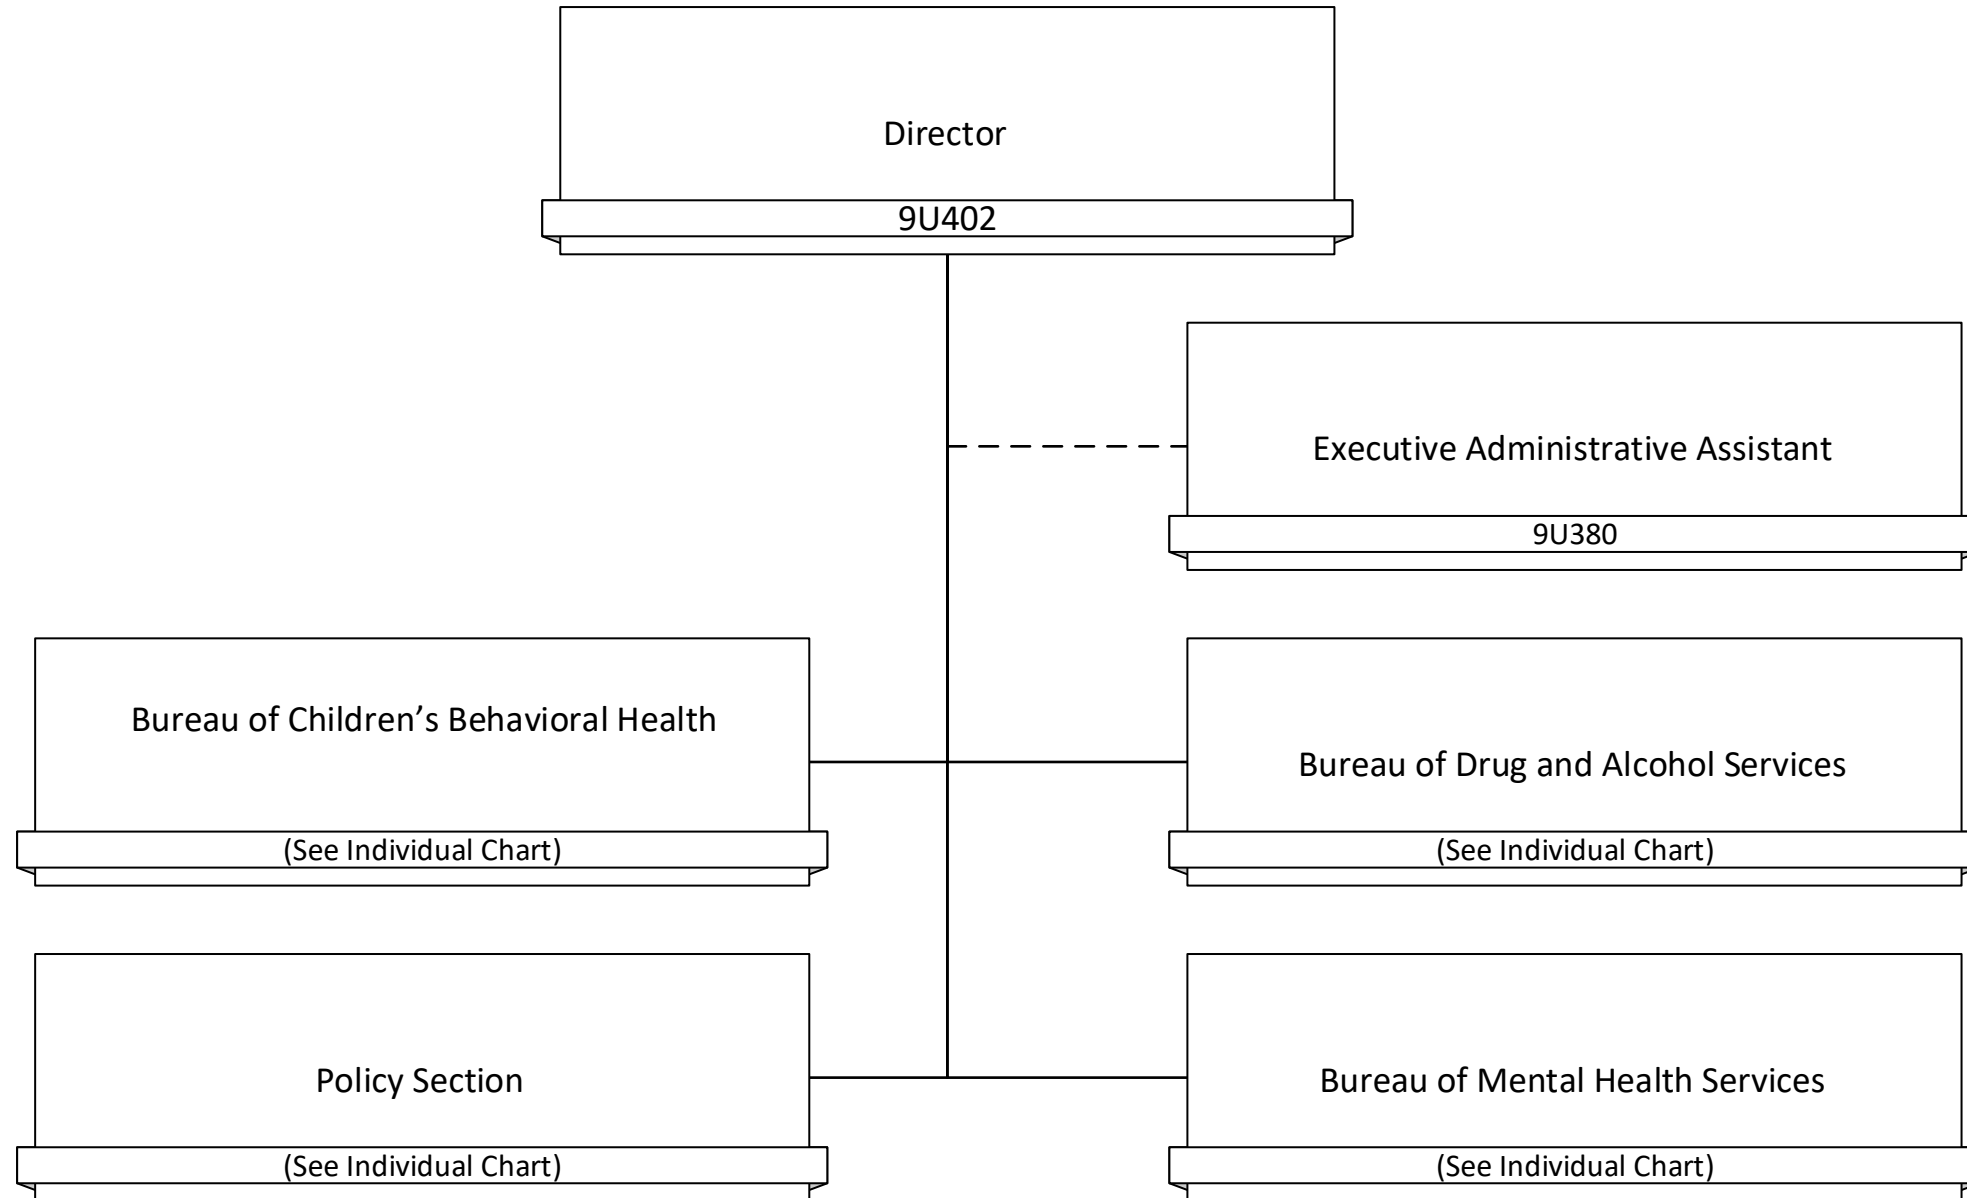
Director
9U402

Executive Administrative Assistant
9U380

Bureau of Children’s Behavioral Health
(See Individual Chart)

Bureau of Drug and Alcohol Services
(See Individual Chart)

Policy Section
(See Individual Chart)

Bureau of Mental Health Services
(See Individual Chart)